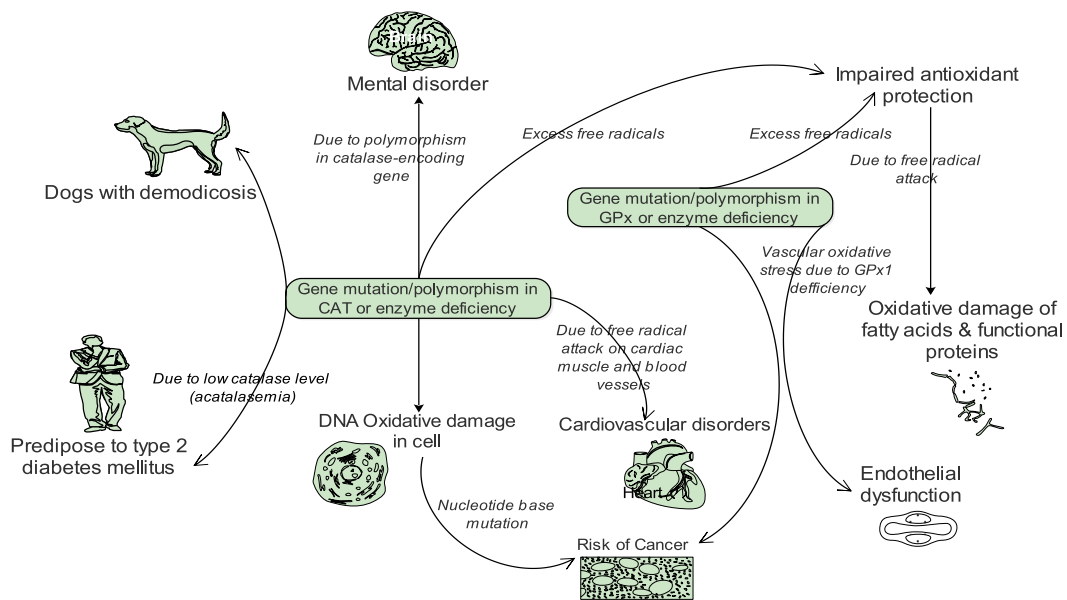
Mental disorder

Impaired antioxidant protection

Excess free radicals

Excess free radicals

Due to polymorphism in catalase-encoding gene

Due to free radical attack

Dogs with demodicosis

Gene mutation/polymorphism in GPx or enzyme deficiency

Vascular oxidative stress due to GPx1 defficiency

Gene mutation/polymorphism in CAT or enzyme deficiency

Oxidative damage of fatty acids & functional proteins

Due to free radical attack on cardiac muscle and blood vessels

Due to low catalase level (acatalasemia)

DNA Oxidative damage in cell

Cardiovascular disorders

Predipose to type 2 diabetes mellitus

Heart

Endothelial dysfunction

Nucleotide base mutation

Risk of Cancer